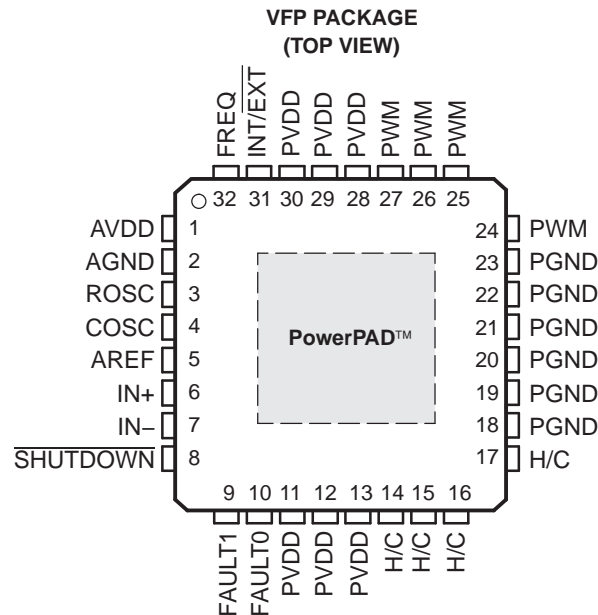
VFP PACKAGE
(TOP VIEW)

FREQ
INT/$\overline{\text{EXT}}$
PVDD
PVDD
PVDD
PWM
PWM
PWM

32 31 30 29 28 27 26 25

AVDD 1
AGND 2
ROSC 3
COSC 4
AREF 5
IN+ 6
IN– 7
$\overline{\text{SHUTDOWN}}$ 8

PowerPAD™

24 PWM
23 PGND
22 PGND
21 PGND
20 PGND
19 PGND
18 PGND
17 H/C

9 10 11 12 13 14 15 16

FAULT1
FAULT0
PVDD
PVDD
PVDD
H/C
H/C
H/C